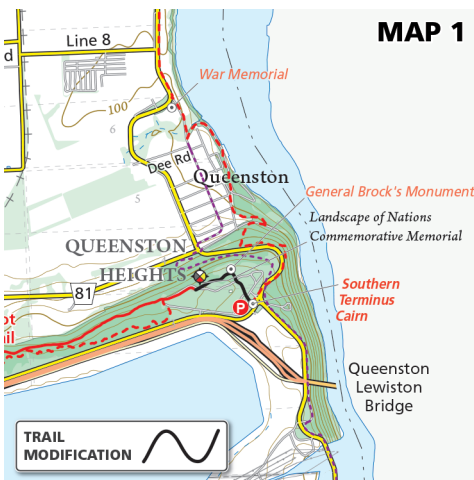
MAP 1

d

Line 8

War Memorial

100

6

Dee Rd

Queenston

5

General Brock's Monument

Landscape of Nations Commemorative Memorial

QUEENSTON HEIGHTS

81

Southern Terminus Cairn

P

ot

il

Queenston Lewiston Bridge

TRAIL MODIFICATION